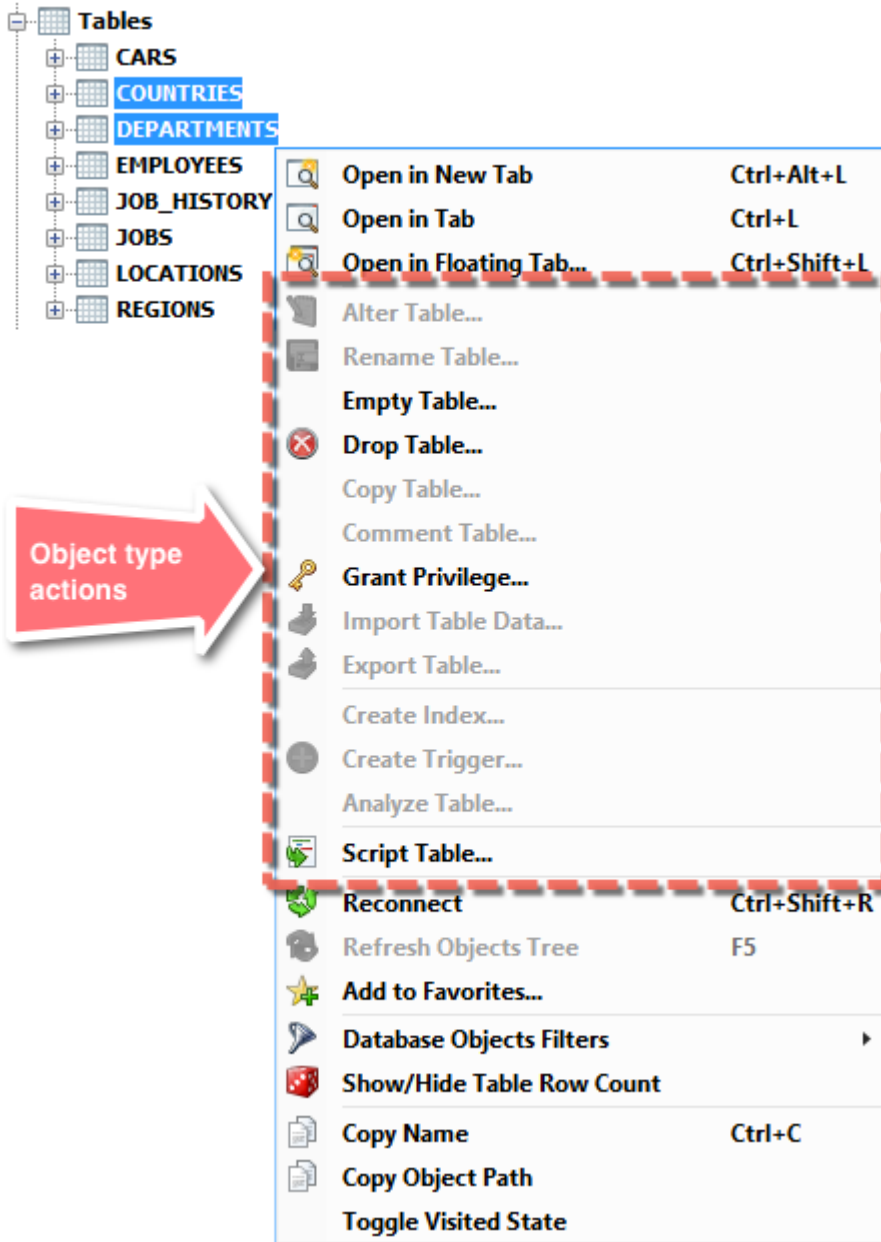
Tables
CARS
COUNTRIES
DEPARTMENTS
EMPLOYEES
JOB_HISTORY
JOBS
LOCATIONS
REGIONS

Open in New Tab Ctrl+Alt+L
Open in Tab Ctrl+L
Open in Floating Tab... Ctrl+Shift+L
Alter Table...
Rename Table...
Empty Table...
Drop Table...
Copy Table...
Comment Table...
Grant Privilege...
Import Table Data...
Export Table...
Create Index...
Create Trigger...
Analyze Table...
Script Table...
Reconnect Ctrl+Shift+R
Refresh Objects Tree F5
Add to Favorites...
Database Objects Filters
Show/Hide Table Row Count
Copy Name Ctrl+C
Copy Object Path
Toggle Visited State

Object type actions